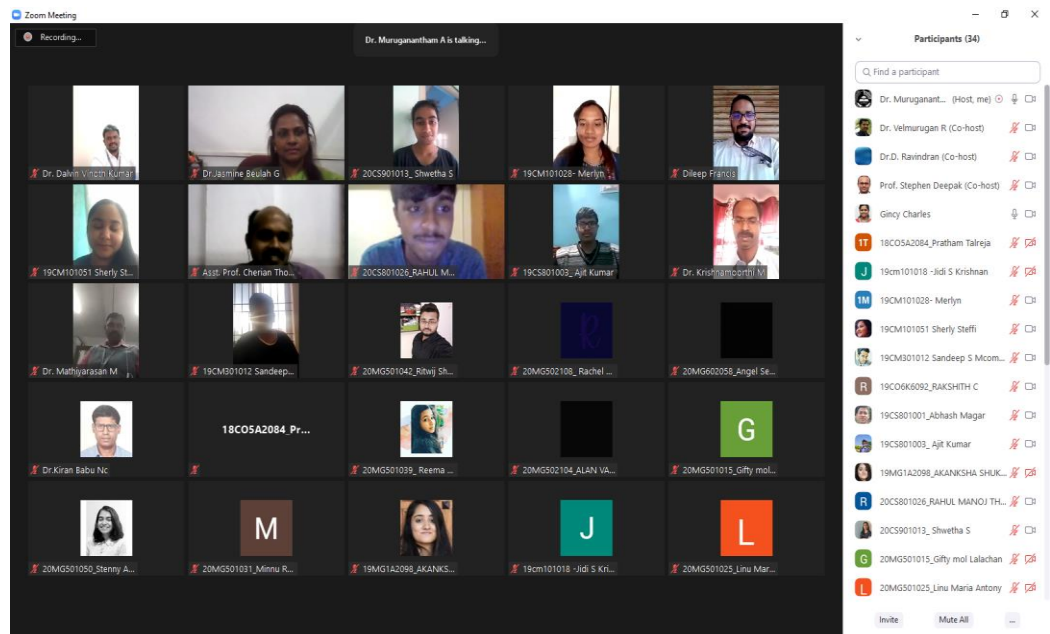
Zoom Meeting

Recording...

Dr. Muruganantham A is talking...

Dr. Dalvin Vinoth Kumar
Dr.Jasmine Beulah G
20CS901013_ Shwetha S
19CM101028- Merlyn
Dileep Francis
19CM101051 Sherly St...
Asst. Prof. Cherian Tho...
20CS801026_RAHUL M...
19CS801003_ Ajit Kumar
Dr. Krishnamoorthi M
Dr. Mathiyarasan M
19CM301012 Sandeep...
20MG501042_Ritwij Sh...
20MG502108_ Rachel ...
20MG602058_Angel Se...
Dr.Kiran Babu Nc
18CO5A2084_Pr...
20MG501039_ Reema ...
20MG502104_ALAN VA...
G
20MG501015_Gifty mol...
20MG501050_Stenny A...
M
20MG501031_Minnu R...
19MG1A2098_AKANKS...
J
19cm101018 -Jidi S Kri...
L
20MG501025_Linu Mar...

Participants (34)

Find a participant

Dr. Muruganant... (Host, me)
Dr. Velmurugan R (Co-host)
Dr.D. Ravindran (Co-host)
Prof. Stephen Deepak (Co-host)
Gincy Charles
1T 18CO5A2084_Pratham Talreja
J 19cm101018 -Jidi S Krishnan
1M 19CM101028- Merlyn
19CM101051 Sherly Steffi
19CM301012 Sandeep S Mcom...
R 19CO6K6092_RAKSHITH C
19CS801001_Abhash Magar
19CS801003_ Ajit Kumar
19MG1A2098_AKANKSHA SHUK...
R 20CS801026_RAHUL MANOJ TH...
20CS901013_ Shwetha S
G 20MG501015_Gifty mol Lalachan
L 20MG501025_Linu Maria Antony

Invite
Mute All
...